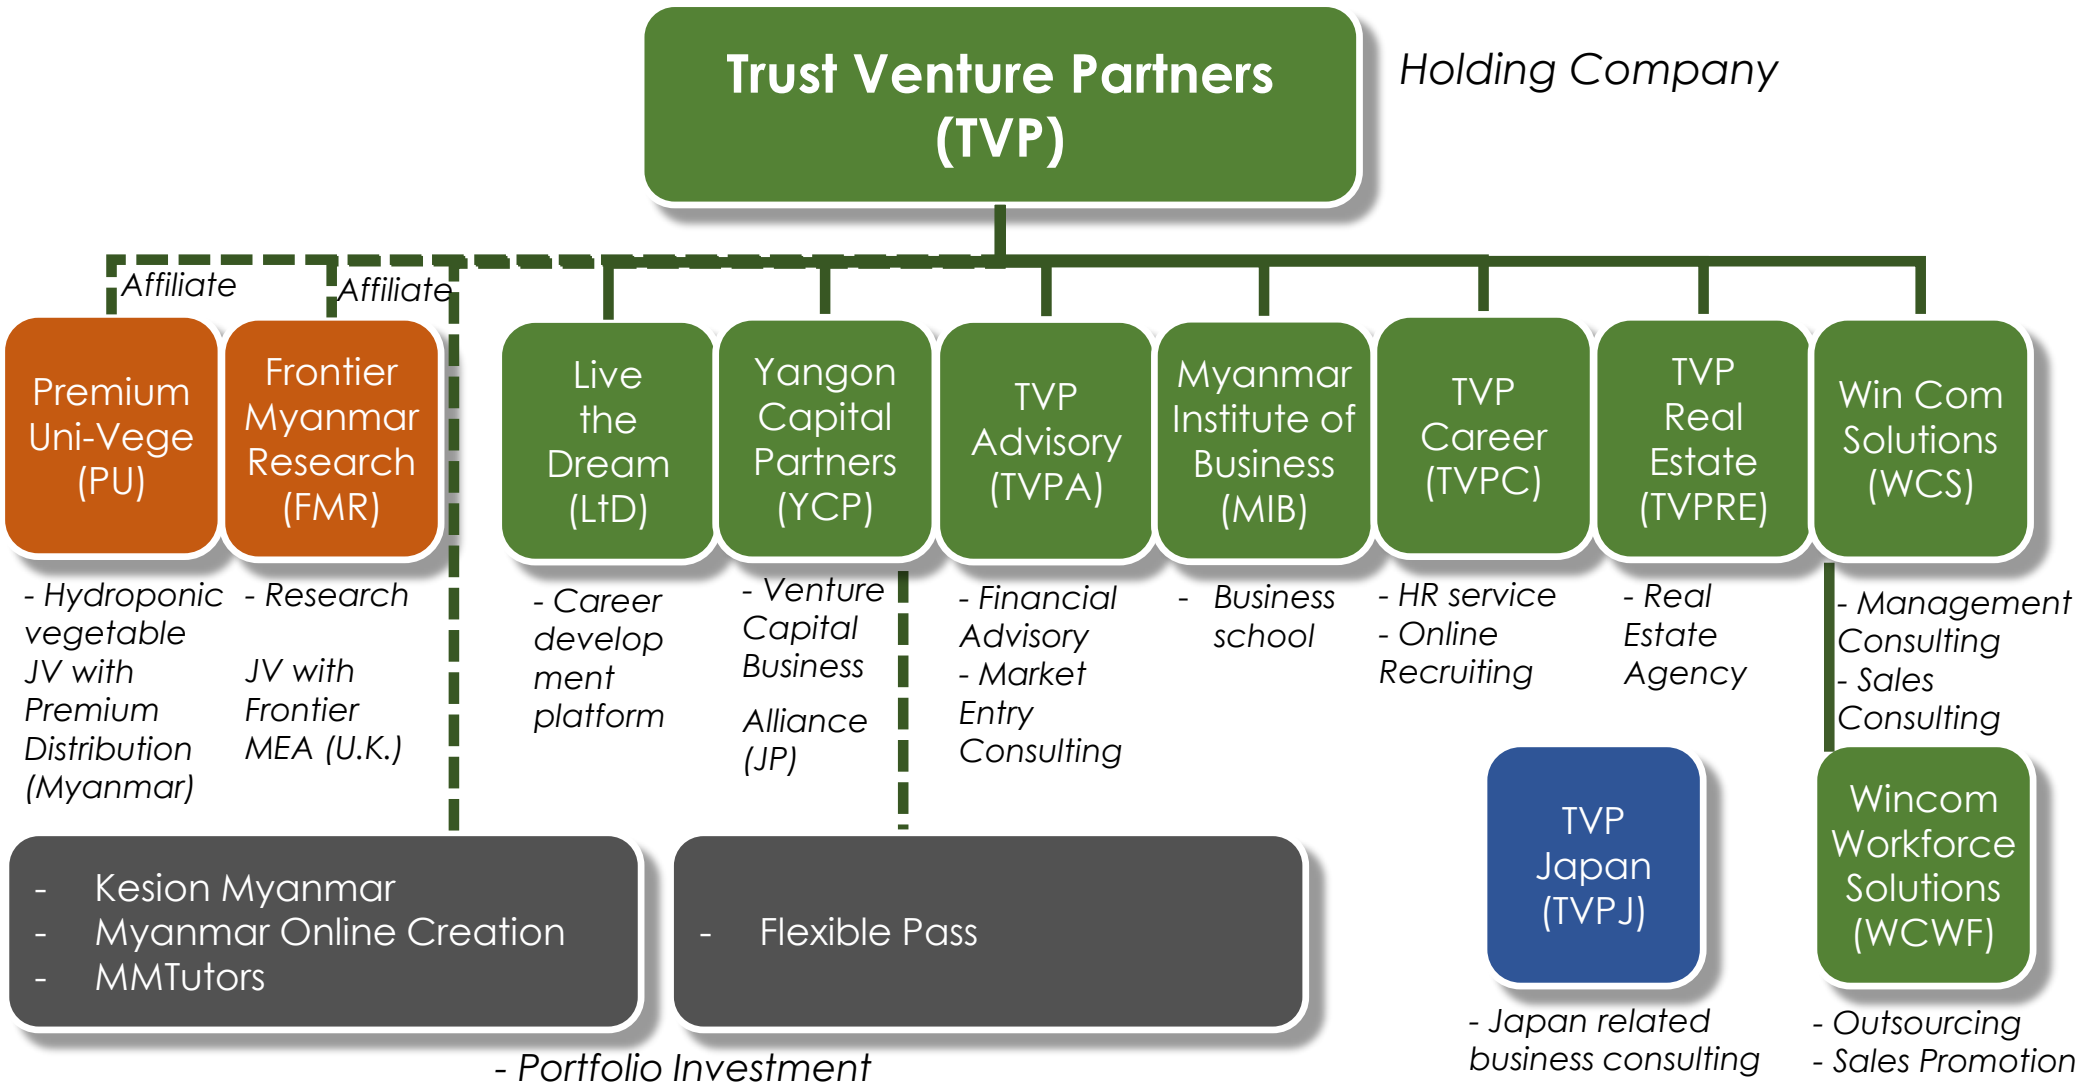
Trust Venture Partners (TVP)

Holding Company

Affiliate

Affiliate

Premium Uni-Vege (PU)

- Hydroponic vegetable
JV with Premium Distribution (Myanmar)

Frontier Myanmar Research (FMR)

- Research
JV with Frontier MEA (U.K.)

Live the Dream (LtD)

- Career develop ment platform

Yangon Capital Partners (YCP)

- Venture Capital Business
Alliance (JP)

TVP Advisory (TVPA)

- Financial Advisory
- Market Entry Consulting

Myanmar Institute of Business (MIB)

- Business school

TVP Career (TVPC)

- HR service
- Online Recruiting

TVP Real Estate (TVPRE)

- Real Estate Agency

Win Com Solutions (WCS)

- Management Consulting
- Sales Consulting

- Kesion Myanmar
- Myanmar Online Creation
- MMTutors

- Flexible Pass

- Portfolio Investment

TVP Japan (TVPJ)

- Japan related business consulting

Wincom Workforce Solutions (WCWF)

- Outsourcing
- Sales Promotion